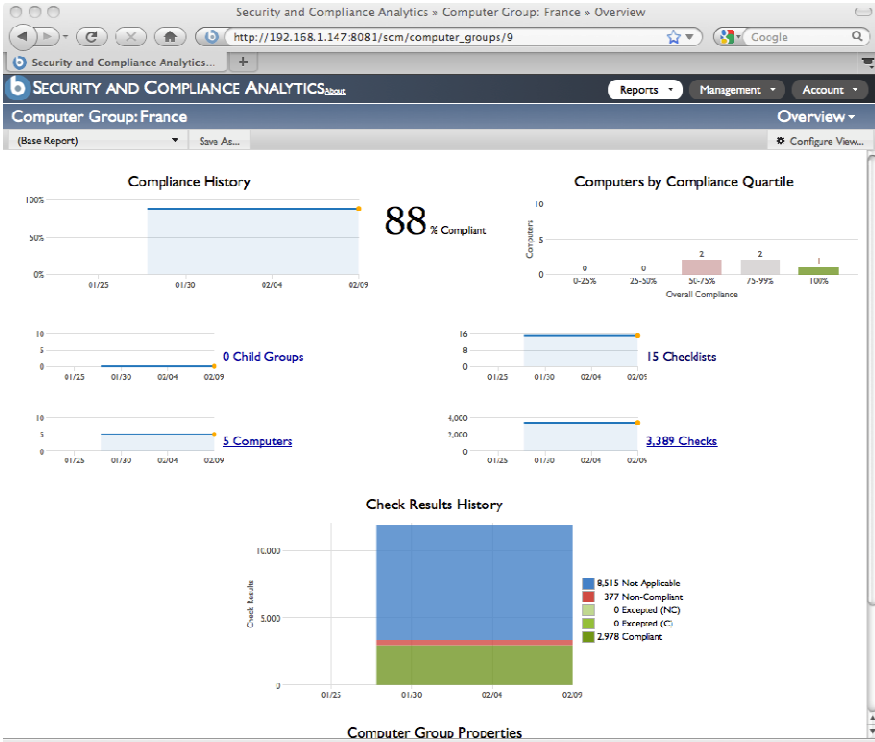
Security and Compliance Analytics » Computer Group: France » Overview

http://192.168.1.147:8081/scm/computer_groups/9

Google

Security and Compliance Analytics...

SECURITY AND COMPLIANCE ANALYTICS About

Reports

Management

Account

Computer Group: France

Overview

(Base Report)

Save As...

Configure View...

Compliance History

100%
50%
0%
01/25
01/30
02/04
02/09

88 % Compliant

Computers by Compliance Quartile

10
5
0
Computers
0
0
2
2
1
0-25%
25-50%
50-75%
75-99%
100%
Overall Compliance

10
5
0
01/25
01/30
02/04
02/09
0 Child Groups

16
8
0
01/25
01/30
02/04
02/09
15 Checklists

10
5
0
01/25
01/30
02/04
02/09
5 Computers

4,000
2,000
0
01/25
01/30
02/04
02/09
3,389 Checks

Check Results History

10,000
5,000
0
Check Results
01/25
01/30
02/04
02/09

8,515 Not Applicable
377 Non-Compliant
0 Excepted (NC)
0 Excepted (C)
2,978 Compliant

Computer Group Properties